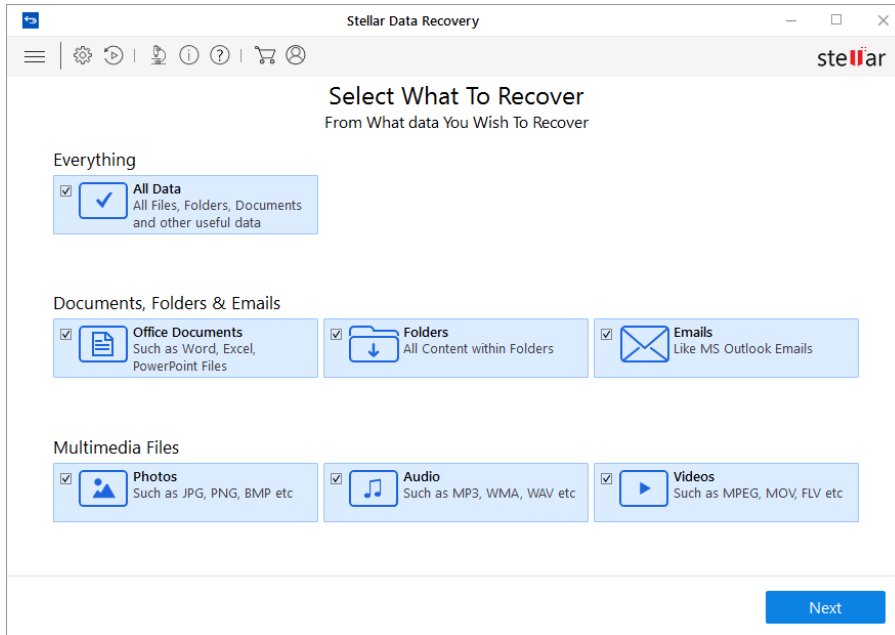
Stellar Data Recovery

stellar

Select What To Recover
From What data You Wish To Recover

Everything

All Data
All Files, Folders, Documents and other useful data

Documents, Folders & Emails

Office Documents
Such as Word, Excel, PowerPoint Files

Folders
All Content within Folders

Emails
Like MS Outlook Emails

Multimedia Files

Photos
Such as JPG, PNG, BMP etc

Audio
Such as MP3, WMA, WAV etc

Videos
Such as MPEG, MOV, FLV etc

Next